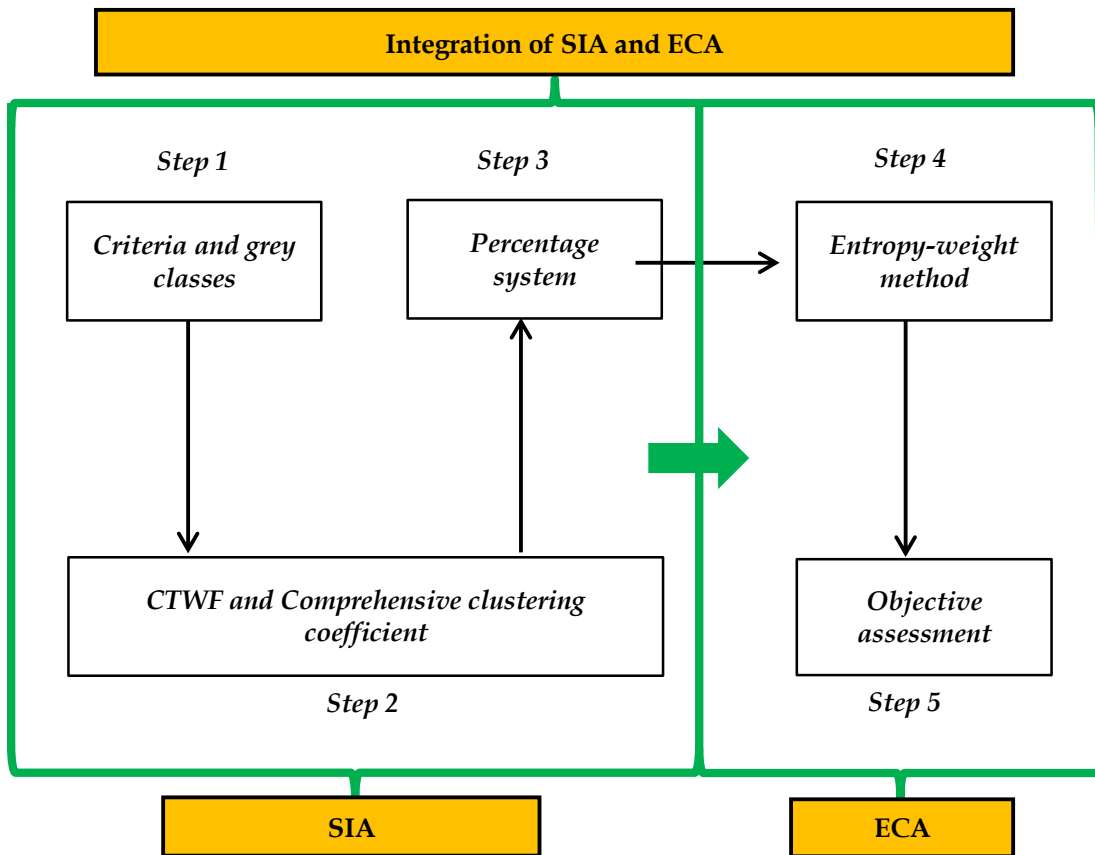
Integration of SIA and ECA

Step 1

Criteria and grey classes

Step 3

Percentage system

Step 4

Entropy-weight method

CTWF and Comprehensive clustering coefficient

Step 2

Objective assessment

Step 5

SIA

ECA